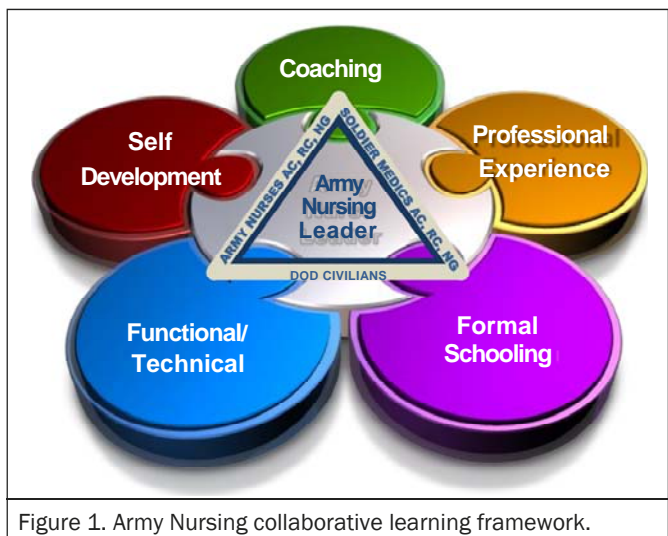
Coaching

Self Development

Professional Experience

ARMY NURSES AC, RC, NG

SOLDIER MEDICS AC, RC, NG

Army Nursing Leader

DOD CIVILIANS

Functional/ Technical

Formal Schooling

Figure 1. Army Nursing collaborative learning framework.